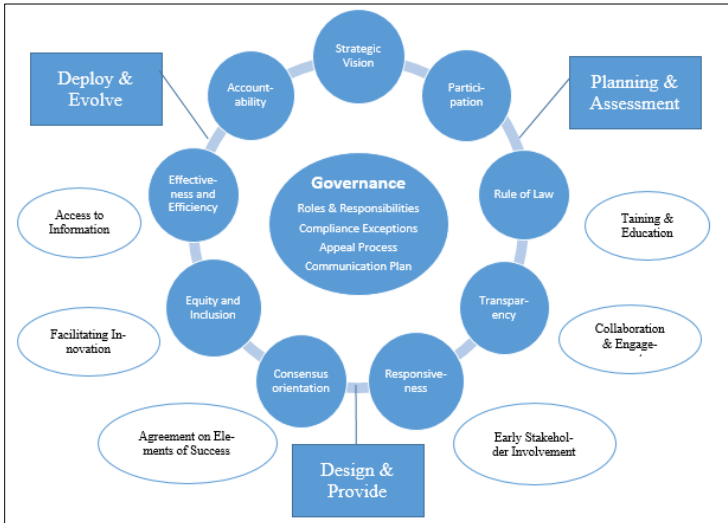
Deploy & Evolve

Strategic Vision

Accountability

Participation

Planning & Assessment

Effectiveness and Efficiency

Governance
Roles & Responsibilities
Compliance Exceptions
Appeal Process
Communication Plan

Rule of Law

Access to Information

Taining & Education

Equity and Inclusion

Transparency

Facilitating Innovation

Collaboration & Engage-

Consensus orientation

Responsiveness

Agreement on Elements of Success

Early Stakeholder Involvement

Design & Provide